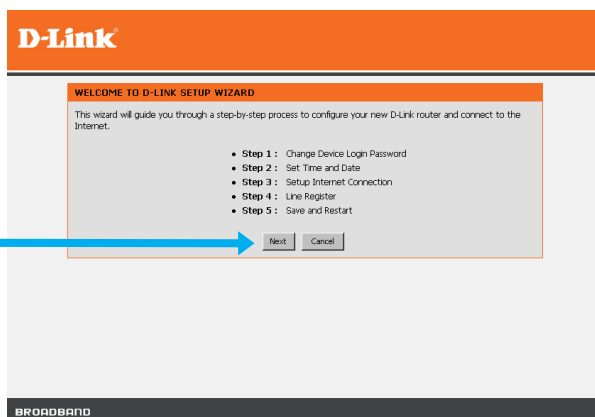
D-Link®

WELCOME TO D-LINK SETUP WIZARD

This wizard will guide you through a step-by-step process to configure your new D-Link router and connect to the Internet.

- **Step 1 :** Change Device Login Password
- **Step 2 :** Set Time and Date
- **Step 3 :** Setup Internet Connection
- **Step 4 :** Line Register
- **Step 5 :** Save and Restart

Next Cancel

BROADBAND